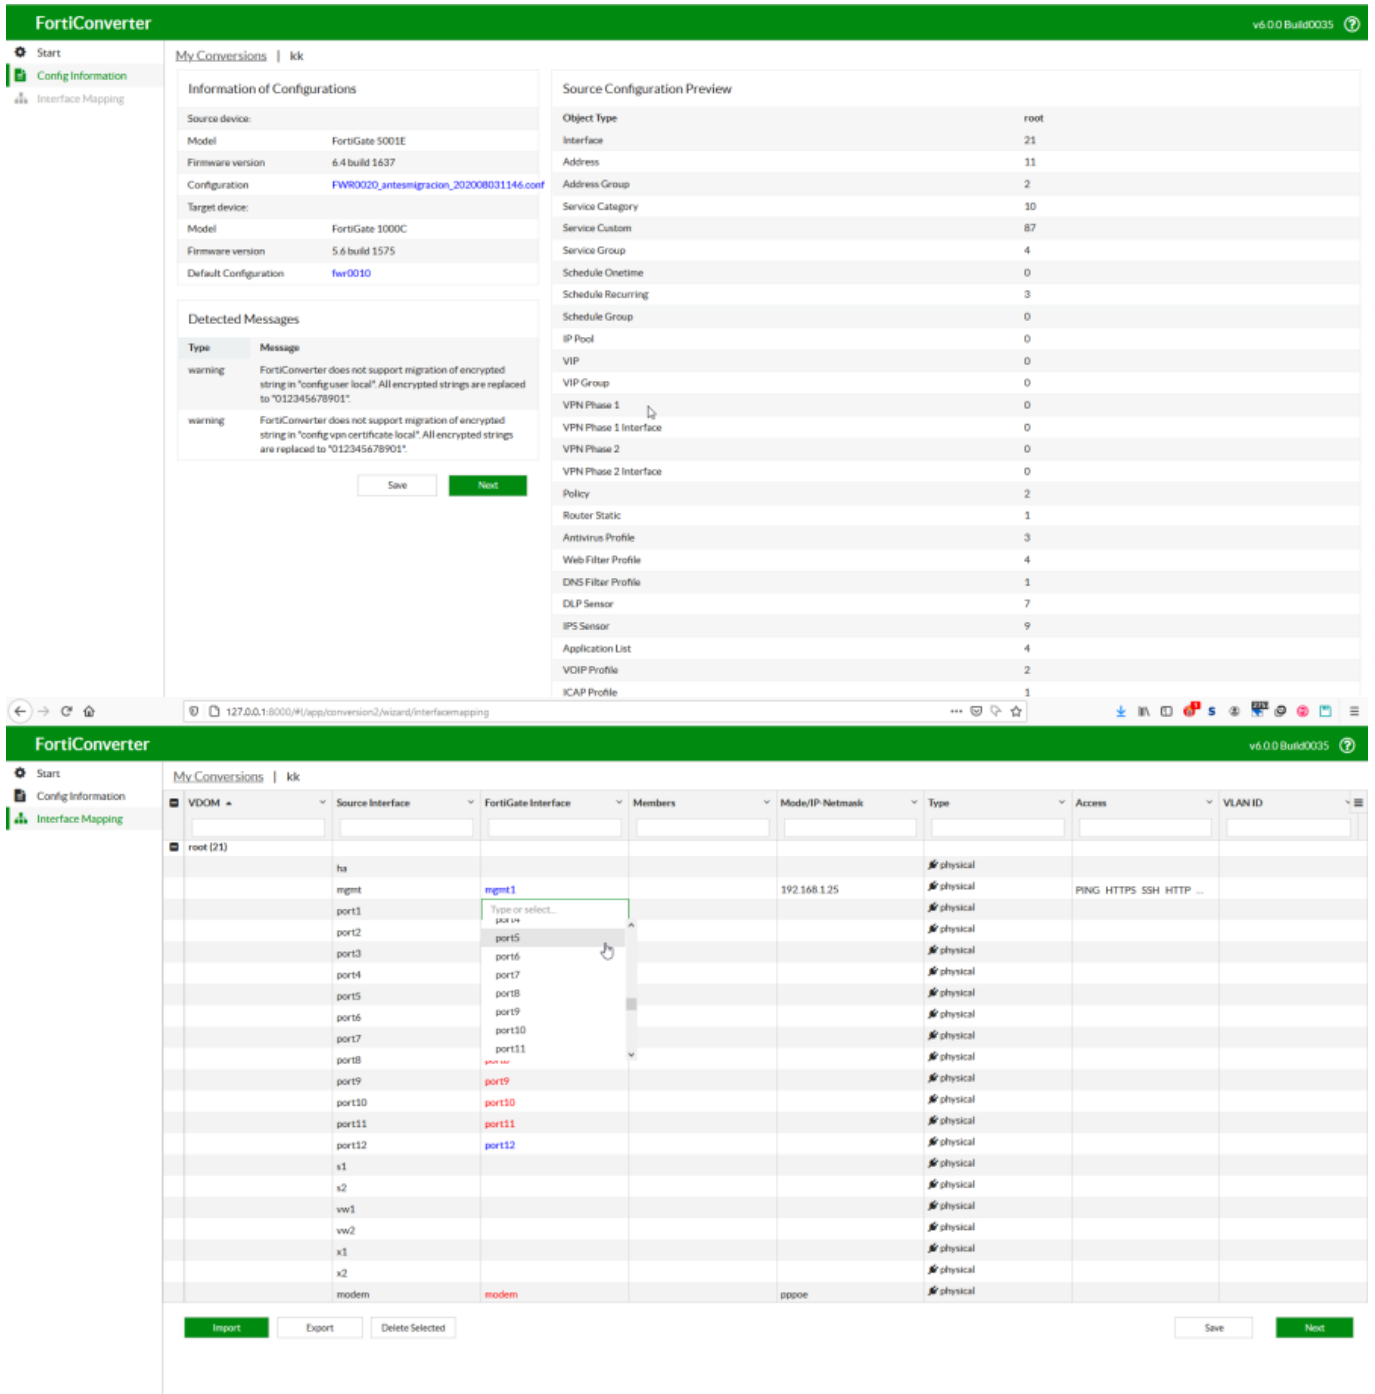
FortiConverter v6.0.0 Build0035

Start
Config Information
Interface Mapping

My Conversions | kk

Information of Configurations

| | |
|---|---|
| Source device: | |
| Model | FortiGate 5001E |
| Firmware version | 6.4 build 1637 |
| Configuration | FWR0020_antesmigracion_20200803146.conf |
| Target device: | |
| Model | FortiGate 1000C |
| Firmware version | 5.6 build 1575 |
| Default Configuration | fwr0010 |

Detected Messages

| Type | Message |
|---|---|
| warning | FortiConverter does not support migration of encrypted string in "config user local". All encrypted strings are replaced to "012345678901". |
| warning | FortiConverter does not support migration of encrypted string in "config vpn certificate local". All encrypted strings are replaced to "012345678901". |

Save Next

Source Configuration Preview

| Object Type | root |
|---|---|
| Interface | 21 |
| Address | 11 |
| Address Group | 2 |
| Service Category | 10 |
| Service Custom | 87 |
| Service Group | 4 |
| Schedule Onetime | 0 |
| Schedule Recurring | 3 |
| Schedule Group | 0 |
| IP Pool | 0 |
| VIP | 0 |
| VIP Group | 0 |
| VPN Phase 1 | 0 |
| VPN Phase 1 Interface | 0 |
| VPN Phase 2 | 0 |
| VPN Phase 2 Interface | 0 |
| Policy | 2 |
| Router Static | 1 |
| Antivirus Profile | 3 |
| Web Filter Profile | 4 |
| DNS Filter Profile | 1 |
| DLP Sensor | 7 |
| IPS Sensor | 9 |
| Application List | 4 |
| VOIP Profile | 2 |
| ICAP Profile | 1 |

127.0.0.1:8000/#!/app/conversion2/wizard/interfacemapping

FortiConverter v6.0.0 Build0035

Start
Config Information
Interface Mapping

My Conversions | kk

| VDOM | Source Interface | FortiGate Interface | Members | Mode/IP-Netmask | Type | Access | VLAN ID |
|---|---|---|---|---|---|---|---|
| root (21) | | | | | | | |
| | ha | | | | physical | | |
| | mgmt | mgmt1 | | 192.168.1.25 | physical | PING HTTPS SSH HTTP ... | |
| | port1 | Type or select... | | | physical | | |
| | port2 | port5 | | | physical | | |
| | port3 | port6 | | | physical | | |
| | port4 | port7 | | | physical | | |
| | port5 | port8 | | | physical | | |
| | port6 | port9 | | | physical | | |
| | port7 | port10 | | | physical | | |
| | port8 | port11 | | | physical | | |
| | port9 | port9 | | | physical | | |
| | port10 | port10 | | | physical | | |
| | port11 | port11 | | | physical | | |
| | port12 | port12 | | | physical | | |
| | s1 | | | | physical | | |
| | s2 | | | | physical | | |
| | vw1 | | | | physical | | |
| | vw2 | | | | physical | | |
| | x1 | | | | physical | | |
| | x2 | | | | physical | | |
| | modem | modem | | pppoe | physical | | |

Import Export Delete Selected Save Next